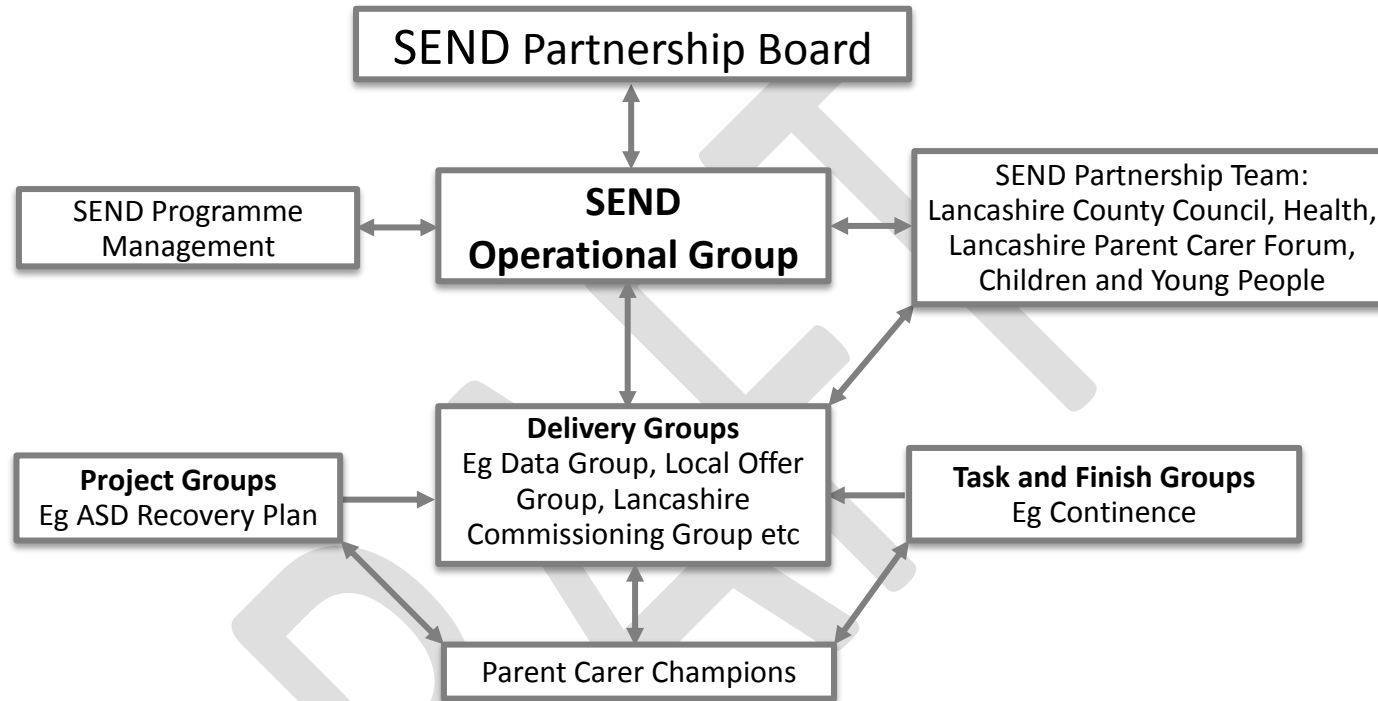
SEND Partnership Board

SEND Programme Management

SEND Operational Group

SEND Partnership Team: Lancashire County Council, Health, Lancashire Parent Carer Forum, Children and Young People

Project Groups
Eg ASD Recovery Plan

Delivery Groups
Eg Data Group, Local Offer Group, Lancashire Commissioning Group etc

Task and Finish Groups
Eg Continence

Parent Carer Champions

DRAFT